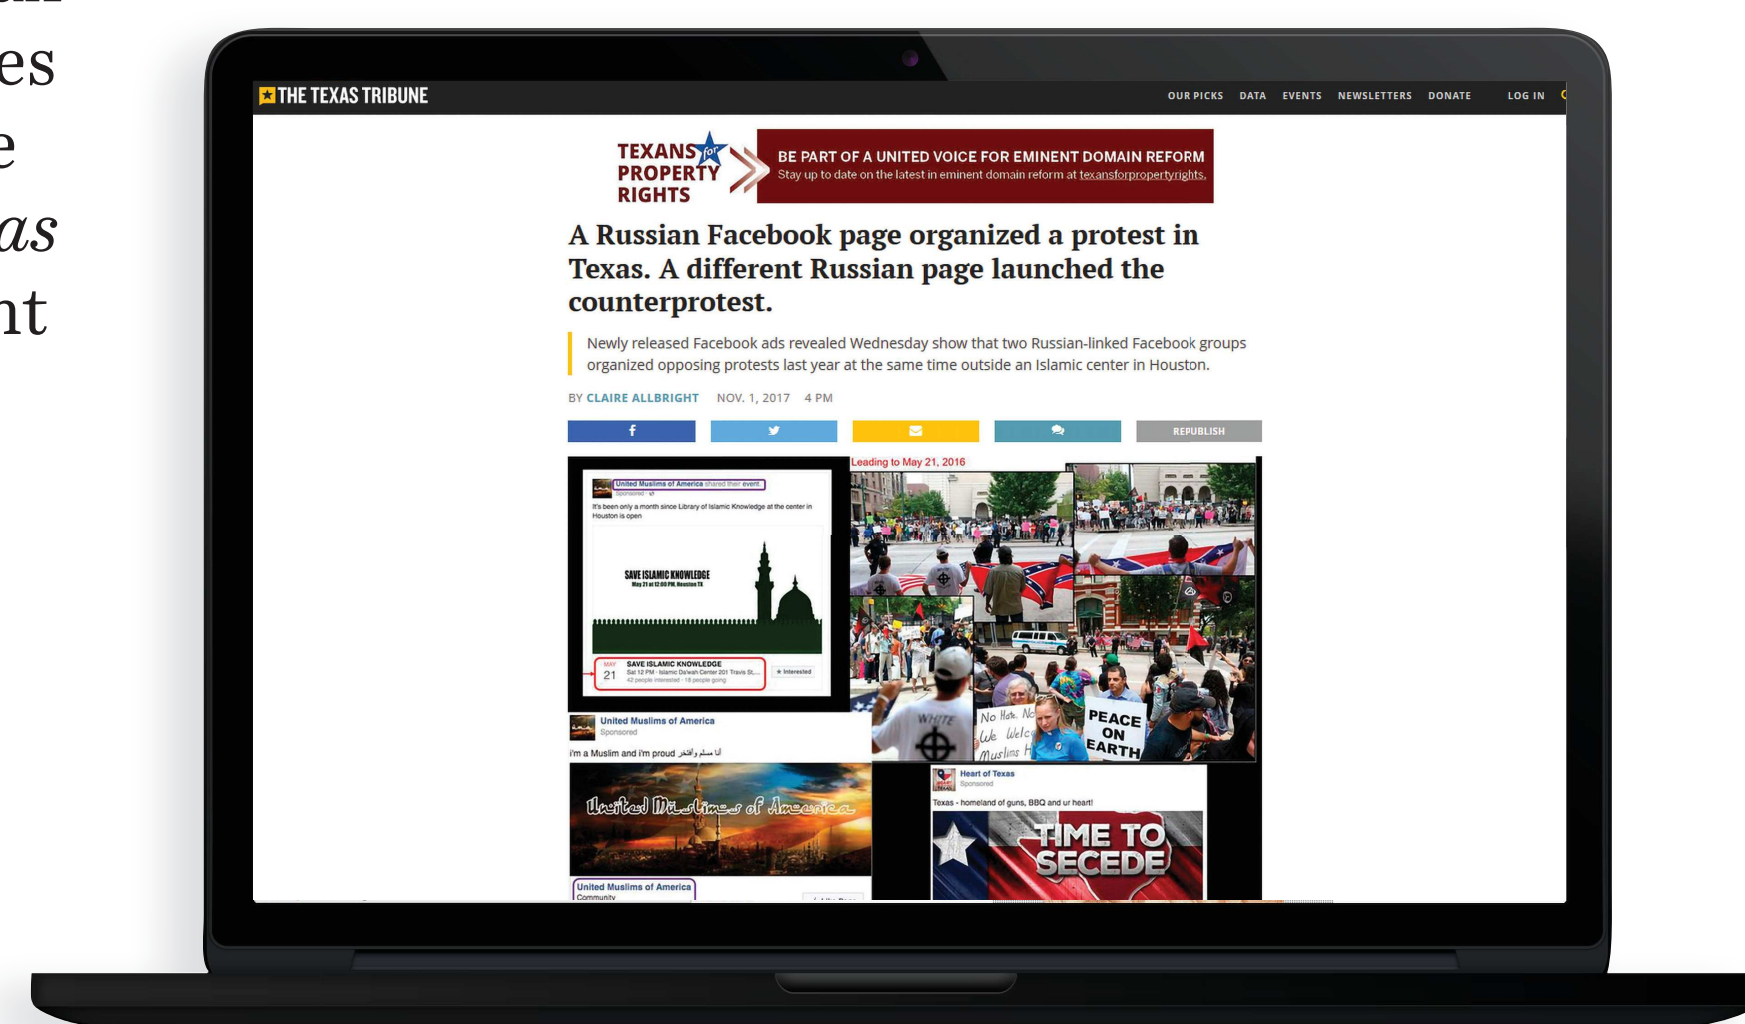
es
e
as
nt

THE TEXAS TRIBUNE

OUR PICKS DATA EVENTS NEWSLETTERS DONATE LOG IN

TEXANS for PROPERTY RIGHTS

BE PART OF A UNITED VOICE FOR EMINENT DOMAIN REFORM
Stay up to date on the latest in eminent domain reform at texansforpropertyrights.

A Russian Facebook page organized a protest in Texas. A different Russian page launched the counterprotest.

Newly released Facebook ads revealed Wednesday show that two Russian-linked Facebook groups organized opposing protests last year at the same time outside an Islamic center in Houston.

BY CLAIRE ALLBRIGHT NOV. 1, 2017 4 PM

f REPUBLISH

United Muslims of America shared their event.
Sponsored
It's been only a month since Library of Islamic Knowledge at the center in Houston is open

SAVE ISLAMIC KNOWLEDGE
May 21 at 12:00 PM Houston TX

MAY 21 SAVE ISLAMIC KNOWLEDGE
Sat 12 PM · Islamic Da'wah Center 201 Travis St...
42 people interested · 18 people going
Interested

Leading to May 21, 2016

WHITE
No Hate, No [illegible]
We Welc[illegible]
Muslims H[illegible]
PEACE ON EARTH

United Muslims of America
Sponsored
i'm a Muslim and i'm proud أنا مسلم وأفتخر

United Muslims of America

United Muslims of America
Community

Heart of Texas
Sponsored
Texas - homeland of guns, BBQ and ur heart!

TIME TO SECEDE